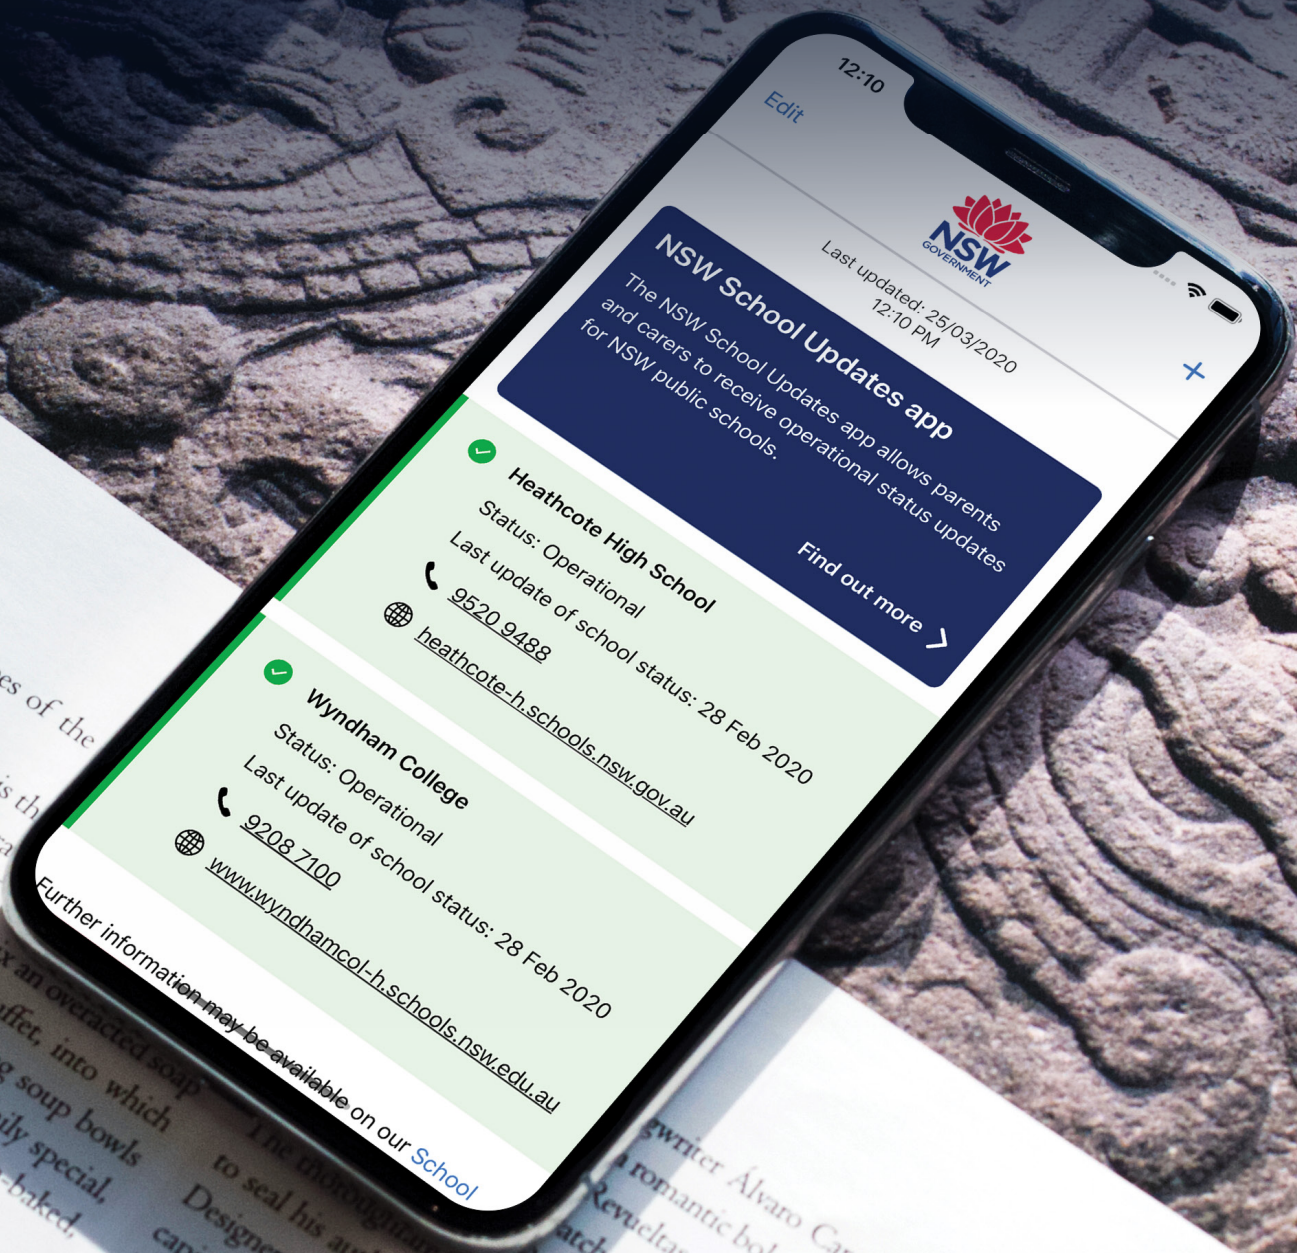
12:10

Edit

NSW GOVERNMENT

Last updated: 25/03/2020 12:10 PM

+

NSW School Updates app

The NSW School Updates app allows parents and carers to receive operational status updates for NSW public schools.

Find out more >

Heathcote High School
Status: Operational
Last update of school status: 28 Feb 2020
9520 9488
heathcote-h.schools.nsw.gov.au

Wyndham College
Status: Operational
Last update of school status: 28 Feb 2020
9208 7100
www.wyndhamcol-h.schools.nsw.edu.au

Further information may be available on our School

es of the
is th
x an overacted soap
ffer, into which
g soup bowls
ily special,
-baked,
to seal his
Design
The thorough
wright Álvaro
romantic bo
Revuelta